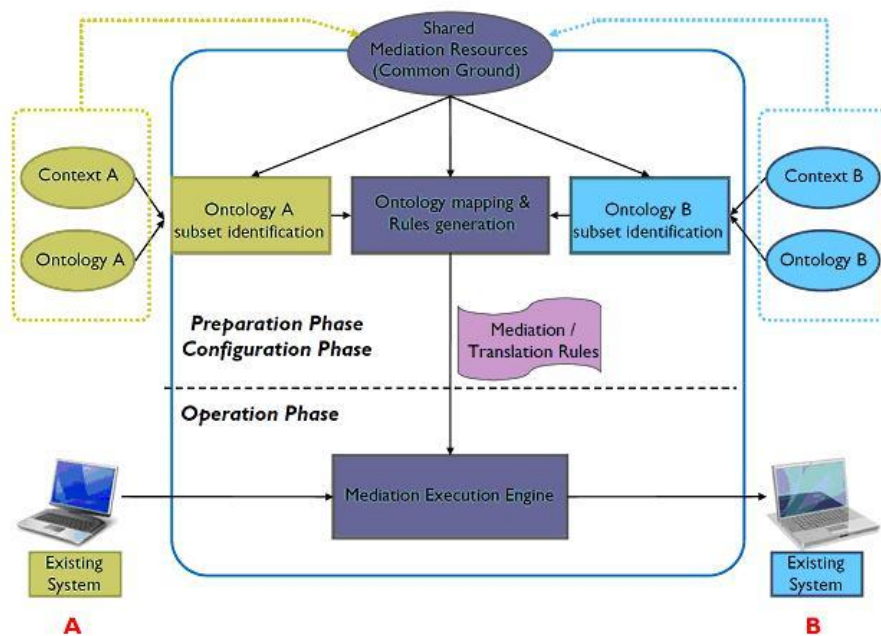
Shared Mediation Resources (Common Ground)

Context A

Ontology A

Ontology A subset identification

Ontology mapping & Rules generation

Ontology B subset identification

Context B

Ontology B

Preparation Phase
Configuration Phase

Mediation / Translation Rules

Operation Phase

Mediation Execution Engine

Existing System

A

Existing System

B